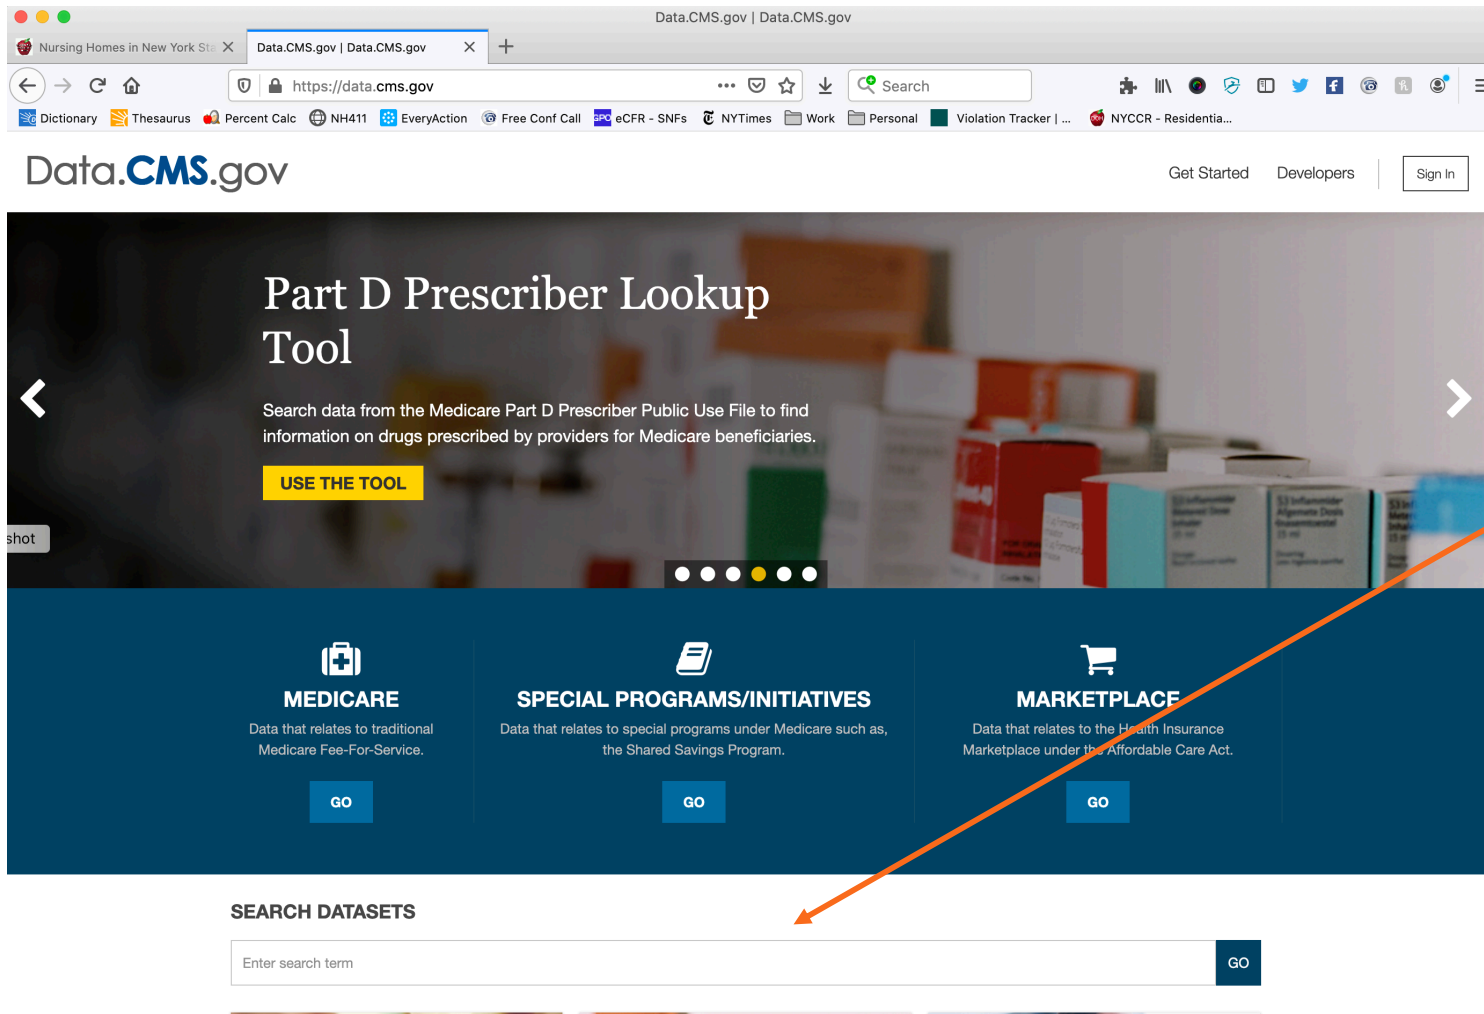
Data.CMS.gov | Data.CMS.gov

Nursing Homes in New York Sta

Data.CMS.gov | Data.CMS.gov

https://data.cms.gov

Search

Dictionary Thesaurus Percent Calc NH411 EveryAction Free Conf Call eCFR - SNFs NYTimes Work Personal Violation Tracker | ... NYCCR - Residentia...

Data.CMS.gov

Get Started Developers Sign In

Part D Prescriber Lookup Tool

Search data from the Medicare Part D Prescriber Public Use File to find information on drugs prescribed by providers for Medicare beneficiaries.

USE THE TOOL

shot

MEDICARE

Data that relates to traditional Medicare Fee-For-Service.

GO

SPECIAL PROGRAMS/INITIATIVES

Data that relates to special programs under Medicare such as, the Shared Savings Program.

GO

MARKETPLACE

Data that relates to the Health Insurance Marketplace under the Affordable Care Act.

GO

SEARCH DATASETS

Enter search term

GO